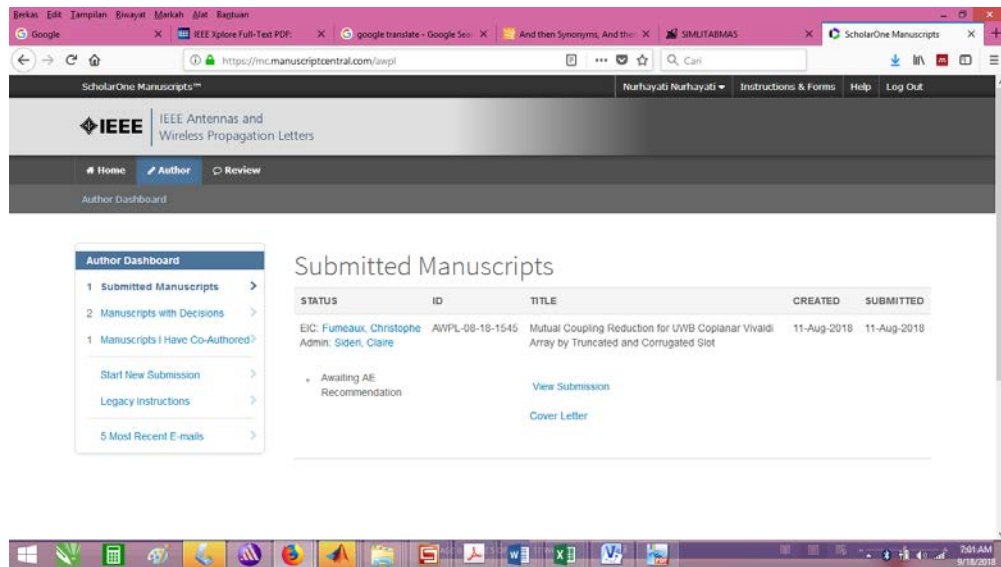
Berkas Edit Tampilan Riwayat Markah Alat Bantuan

Google | IEEE Xplore Full-Text PDF: | google translate - Google Sea | And then Synonyms, And the | SIMLITABMAS | ScholarOne Manuscripts

https://mc.manuscriptcentral.com/awpl

Cari

ScholarOne Manuscripts™

Nurhayati Nurhayati ▾ Instructions & Forms Help Log Out

IEEE | IEEE Antennas and Wireless Propagation Letters

Home Author Review

Author Dashboard

Author Dashboard
1 Submitted Manuscripts
2 Manuscripts with Decisions
1 Manuscripts I Have Co-Authored
Start New Submission
Legacy Instructions
5 Most Recent E-mails

Submitted Manuscripts

| STATUS | ID | TITLE | CREATED | SUBMITTED |
|---|---|---|---|---|
| EIC: Fumeaux, Christophe Admin: Sideri, Claire | AWPL-08-18-1545 | Mutual Coupling Reduction for UWB Coplanar Vivaldi Array by Truncated and Corrugated Slot | 11-Aug-2018 | 11-Aug-2018 |
| • Awaiting AE Recommendation | | View Submission | | |
| | | Cover Letter | | |

7:01 AM
9/18/2018